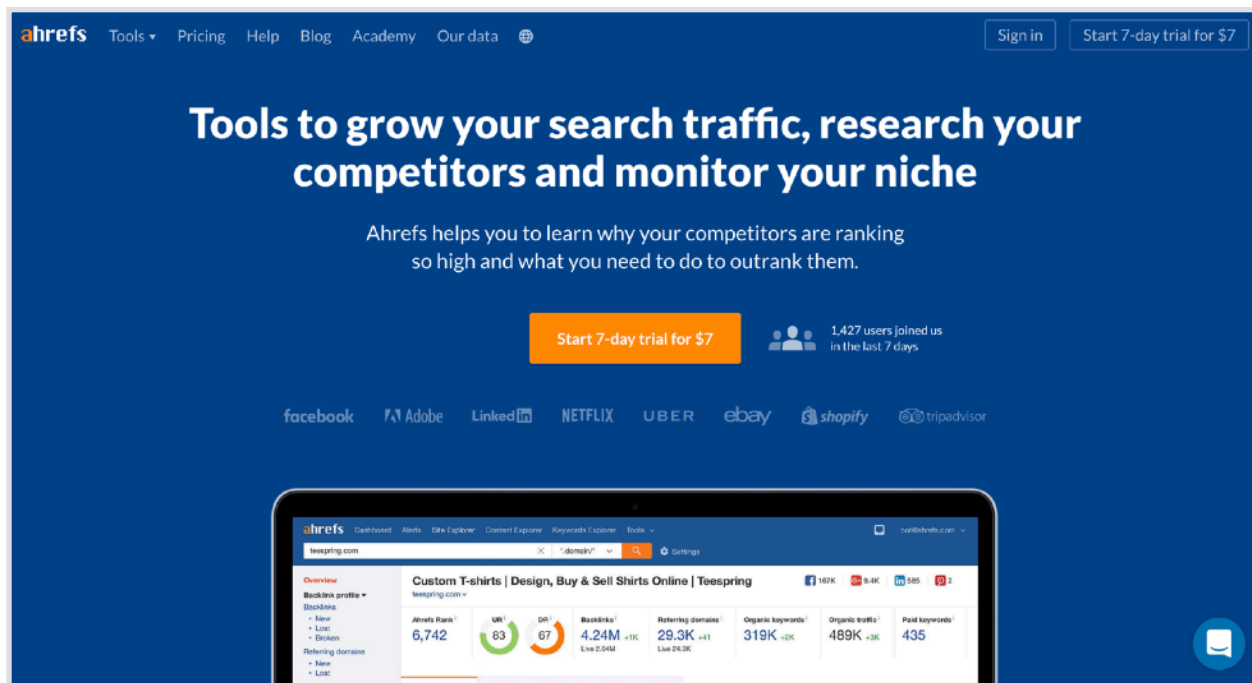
ahrefs Tools ▾ Pricing Help Blog Academy Our data

Sign in

Start 7-day trial for $7

Tools to grow your search traffic, research your competitors and monitor your niche

Ahrefs helps you to learn why your competitors are ranking so high and what you need to do to outrank them.

Start 7-day trial for $7

1,427 users joined us in the last 7 days

facebook Adobe LinkedIn NETFLIX UBER ebay shopify tripadvisor

ahrefs Dashboard Alerts Site Explorer Content Explorer Keywords Explorer Tools

teespring.com *.domain/* Settings

Overview
Backlink profile ▾
Backlinks
• New
• Lost
• Broken
Referring domains
• New
• Lost

Custom T-shirts | Design, Buy & Sell Shirts Online | Teespring
teespring.com ▾

167K 9.4K 585 2

| Ahrefs Rank | UR | DR | Backlinks | Referring domains | Organic keywords | Organic traffic | Paid keywords |
|---|---|---|---|---|---|---|---|
| 6,742 | 83 | 67 | 4.24M +1K Live 2.54M | 29.3K +41 Live 24.3K | 319K +2K | 489K +3K | 435 |